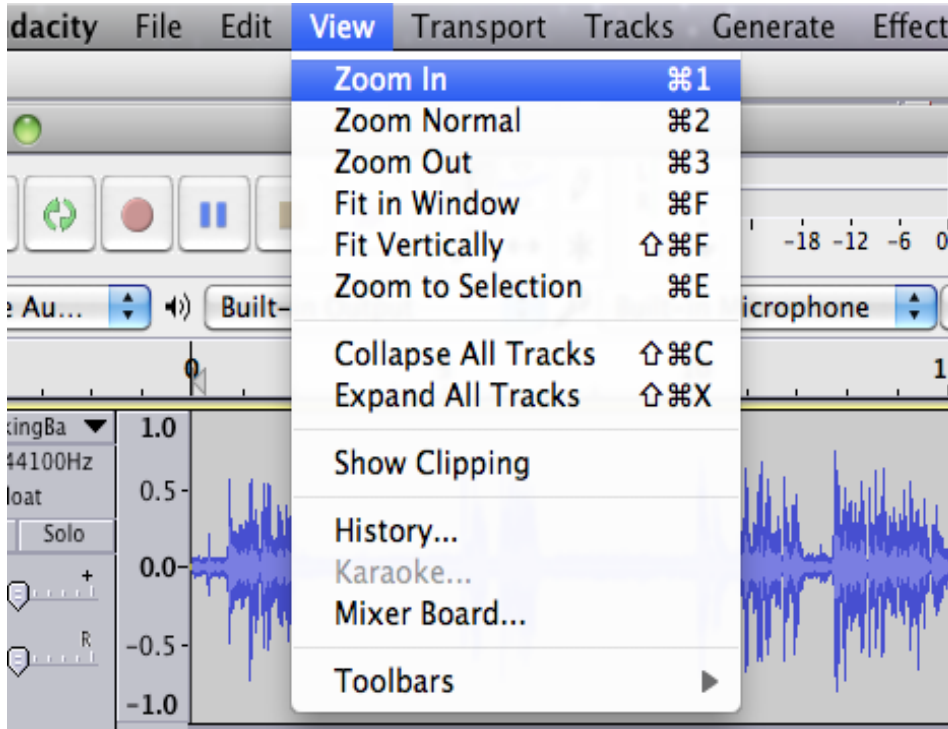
dacity File Edit View Transport Tracks Generate Effect

Zoom In ⌘1
Zoom Normal ⌘2
Zoom Out ⌘3
Fit in Window ⌘F
Fit Vertically ⇧⌘F
Zoom to Selection ⌘E

Collapse All Tracks ⇧⌘C
Expand All Tracks ⇧⌘X

Show Clipping

History...
Karaoke...
Mixer Board...

Toolbars

-18 -12 -6 0

e Au... Built- icrophone

0

1

kingBa
44100Hz
loat
Solo
+
R

1.0
0.5
0.0
-0.5
-1.0